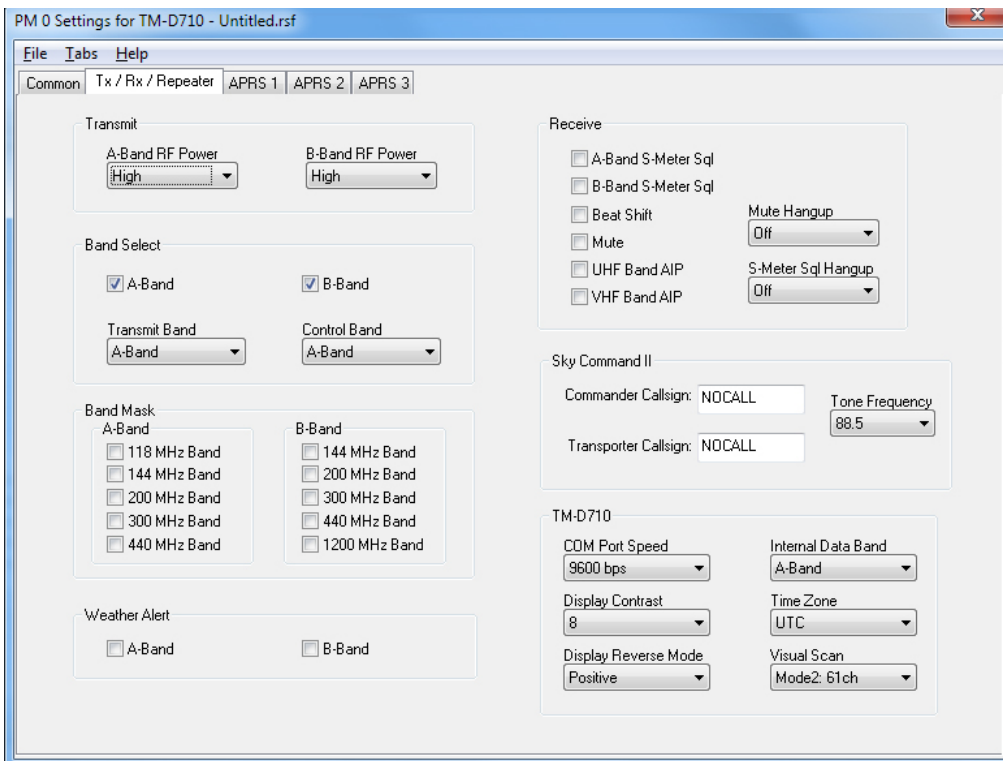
PM 0 Settings for TM-D710 - Untitled.rsf

File Tabs Help

Common | Tx / Rx / Repeater | APRS 1 | APRS 2 | APRS 3

Transmit

A-Band RF Power
High

B-Band RF Power
High

Band Select

A-Band

B-Band

Transmit Band
A-Band

Control Band
A-Band

Band Mask

A-Band
118 MHz Band
144 MHz Band
200 MHz Band
300 MHz Band
440 MHz Band

B-Band
144 MHz Band
200 MHz Band
300 MHz Band
440 MHz Band
1200 MHz Band

Weather Alert

A-Band

B-Band

Receive

A-Band S-Meter Sql
B-Band S-Meter Sql
Beat Shift
Mute
UHF Band AIP
VHF Band AIP

Mute Hangup
Off

S-Meter Sql Hangup
Off

Sky Command II

Commander Callsign: NOCALL

Transporter Callsign: NOCALL

Tone Frequency
88.5

TM-D710

COM Port Speed
9600 bps

Internal Data Band
A-Band

Display Contrast
8

Time Zone
UTC

Display Reverse Mode
Positive

Visual Scan
Mode2: 61ch